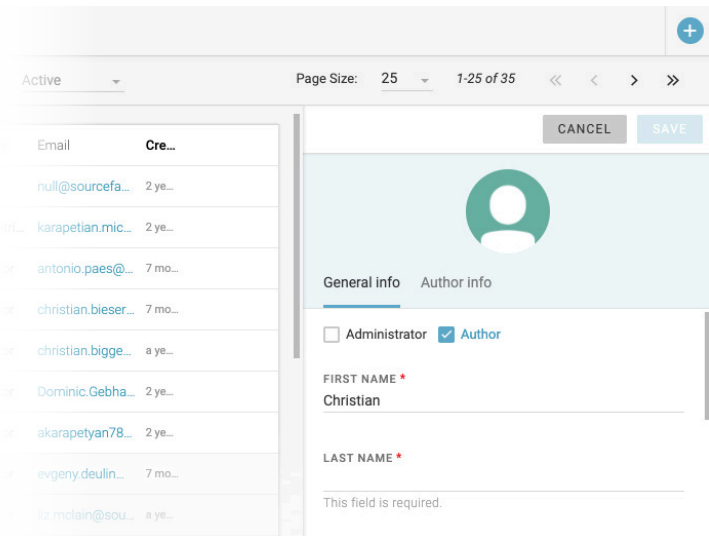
+

Active

Page Size: 25 1-25 of 35

Email Cre...

null@sourcefa... 2 ye...

karapetian.mic... 2 ye...

antonio.paes@... 7 mo...

christian.bieser... 7 mo...

christian.bigge... a ye...

Dominic.Gebha... 2 ye...

akarapetyan78... 2 ye...

evgeny.deulin... 7 mo...

liz.mclain@sou... a ye...

CANCEL SAVE

General info Author info

Administrator Author

FIRST NAME *
Christian

LAST NAME *

This field is required.